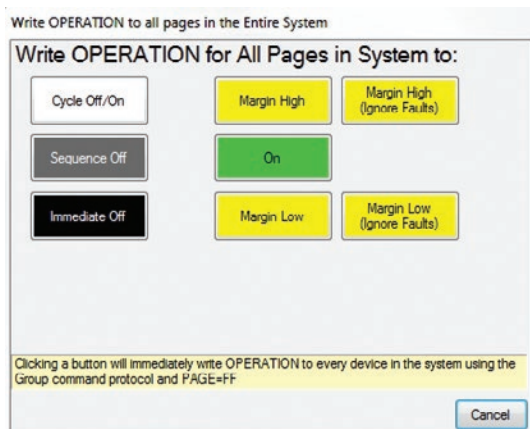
Write OPERATION to all pages in the Entire System

Write OPERATION for All Pages in System to:

Cycle Off/On

Margin High

Margin High (Ignore Faults)

Sequence Off

On

Immediate Off

Margin Low

Margin Low (Ignore Faults)

Clicking a button will immediately write OPERATION to every device in the system using the Group command protocol and PAGE=FF

Cancel